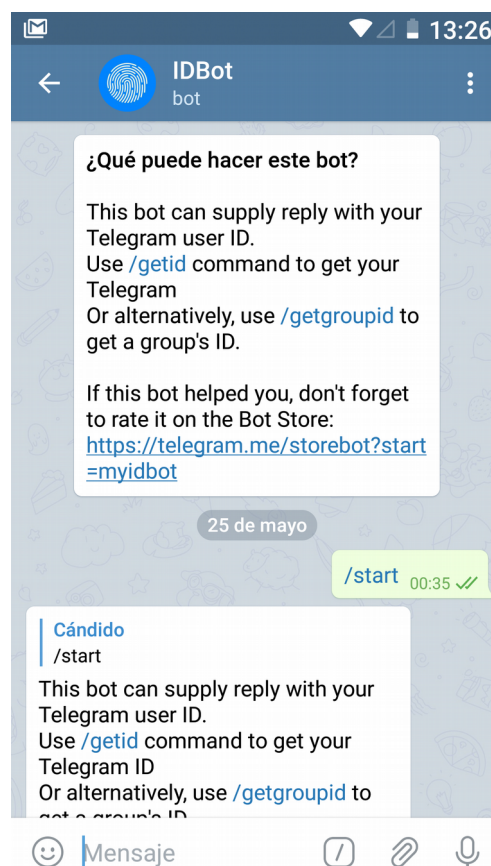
13:26

IDBot
bot

¿Qué puede hacer este bot?

This bot can supply reply with your Telegram user ID.
Use /getid command to get your Telegram
Or alternatively, use /getgroupid to get a group's ID.

If this bot helped you, don't forget to rate it on the Bot Store:
https://telegram.me/storebot?start=myidbot

25 de mayo

/start 00:35

Cándido
/start

This bot can supply reply with your Telegram user ID.
Use /getid command to get your Telegram ID
Or alternatively, use /getgroupid to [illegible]

Mensaje